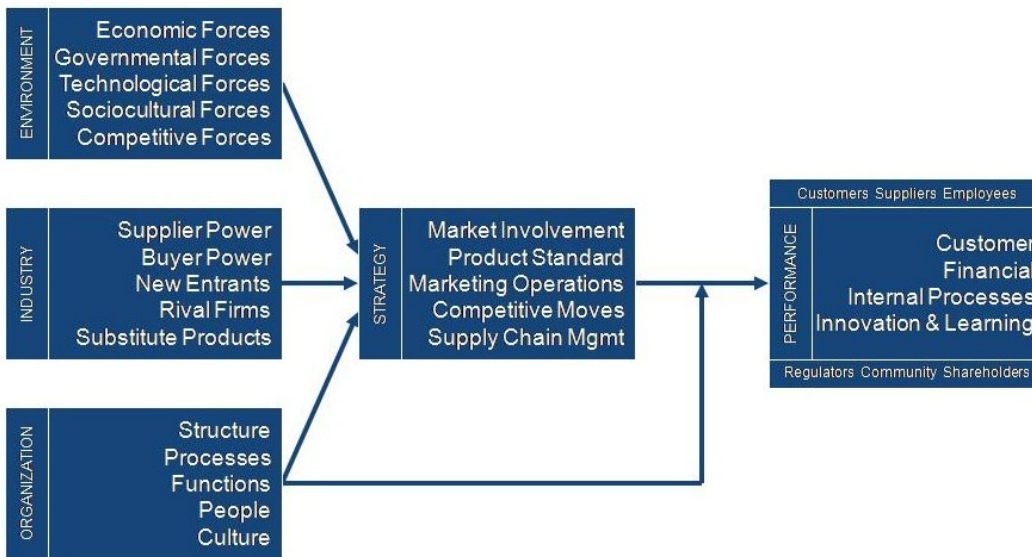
ENVIRONMENT
Economic Forces
Governmental Forces
Technological Forces
Sociocultural Forces
Competitive Forces

INDUSTRY
Supplier Power
Buyer Power
New Entrants
Rival Firms
Substitute Products

ORGANIZATION
Structure
Processes
Functions
People
Culture

STRATEGY
Market Involvement
Product Standard
Marketing Operations
Competitive Moves
Supply Chain Mgmt

Customers Suppliers Employees
PERFORMANCE
Customer
Financial
Internal Processes
Innovation & Learning
Regulators Community Shareholders